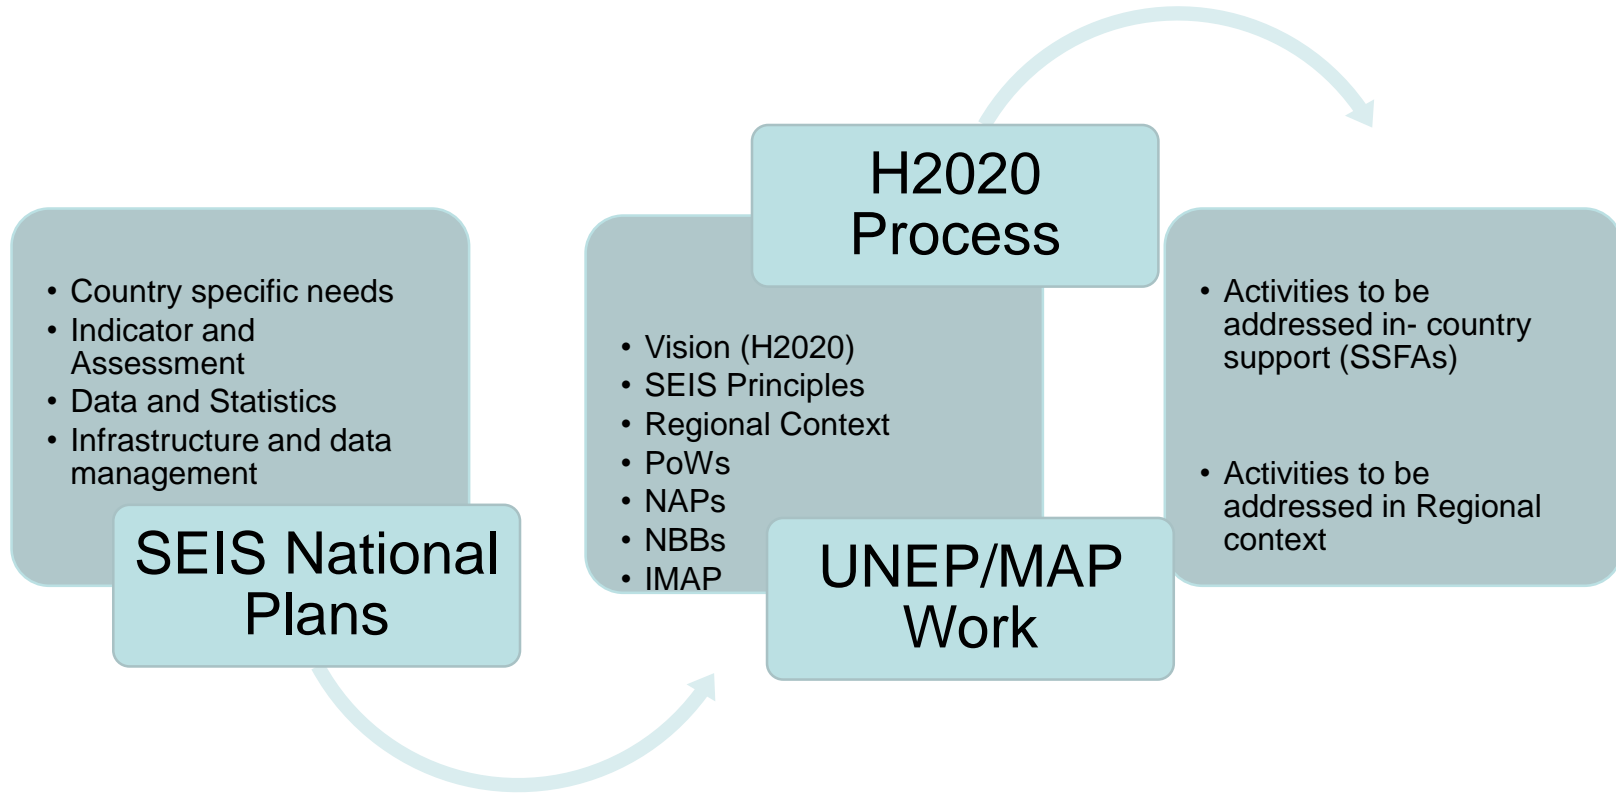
- Country specific needs
- Indicator and Assessment
- Data and Statistics
- Infrastructure and data management

SEIS National Plans

H2020 Process

- Vision (H2020)
- SEIS Principles
- Regional Context
- PoWs
- NAPs
- NBBs
- IMAP

UNEP/MAP Work

- Activities to be addressed in- country support (SSFAs)
- Activities to be addressed in Regional context